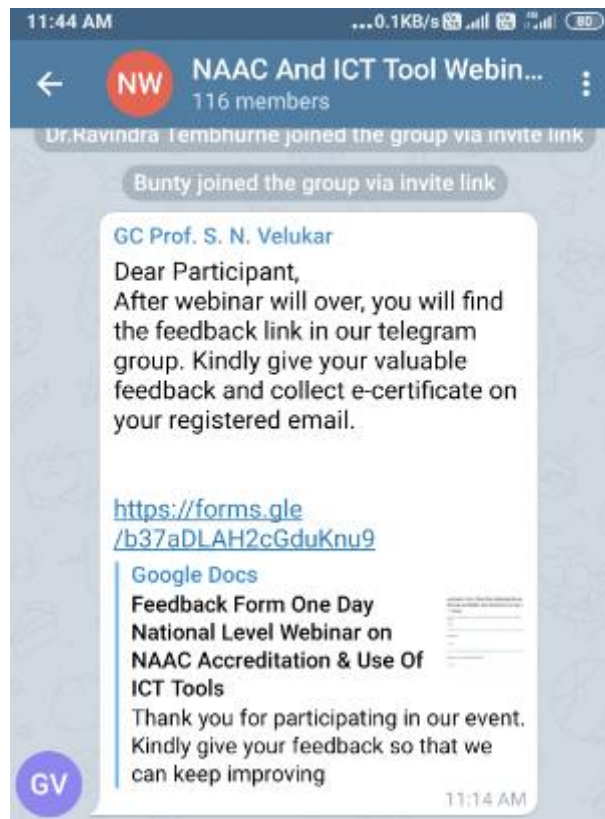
11:44 AM ...0.1KB/s 80

NW NAAC And ICT Tool Webin...
116 members

Dr.Ravindra Tembhurne joined the group via invite link

Bunty joined the group via invite link

GC Prof. S. N. Velukar
Dear Participant,
After webinar will over, you will find the feedback link in our telegram group. Kindly give your valuable feedback and collect e-certificate on your registered email.

https://forms.gle/b37aDLAH2cGduKnu9

Google Docs
Feedback Form One Day National Level Webinar on NAAC Accreditation & Use Of ICT Tools
Thank you for participating in our event. Kindly give your feedback so that we can keep improving

11:14 AM

GV